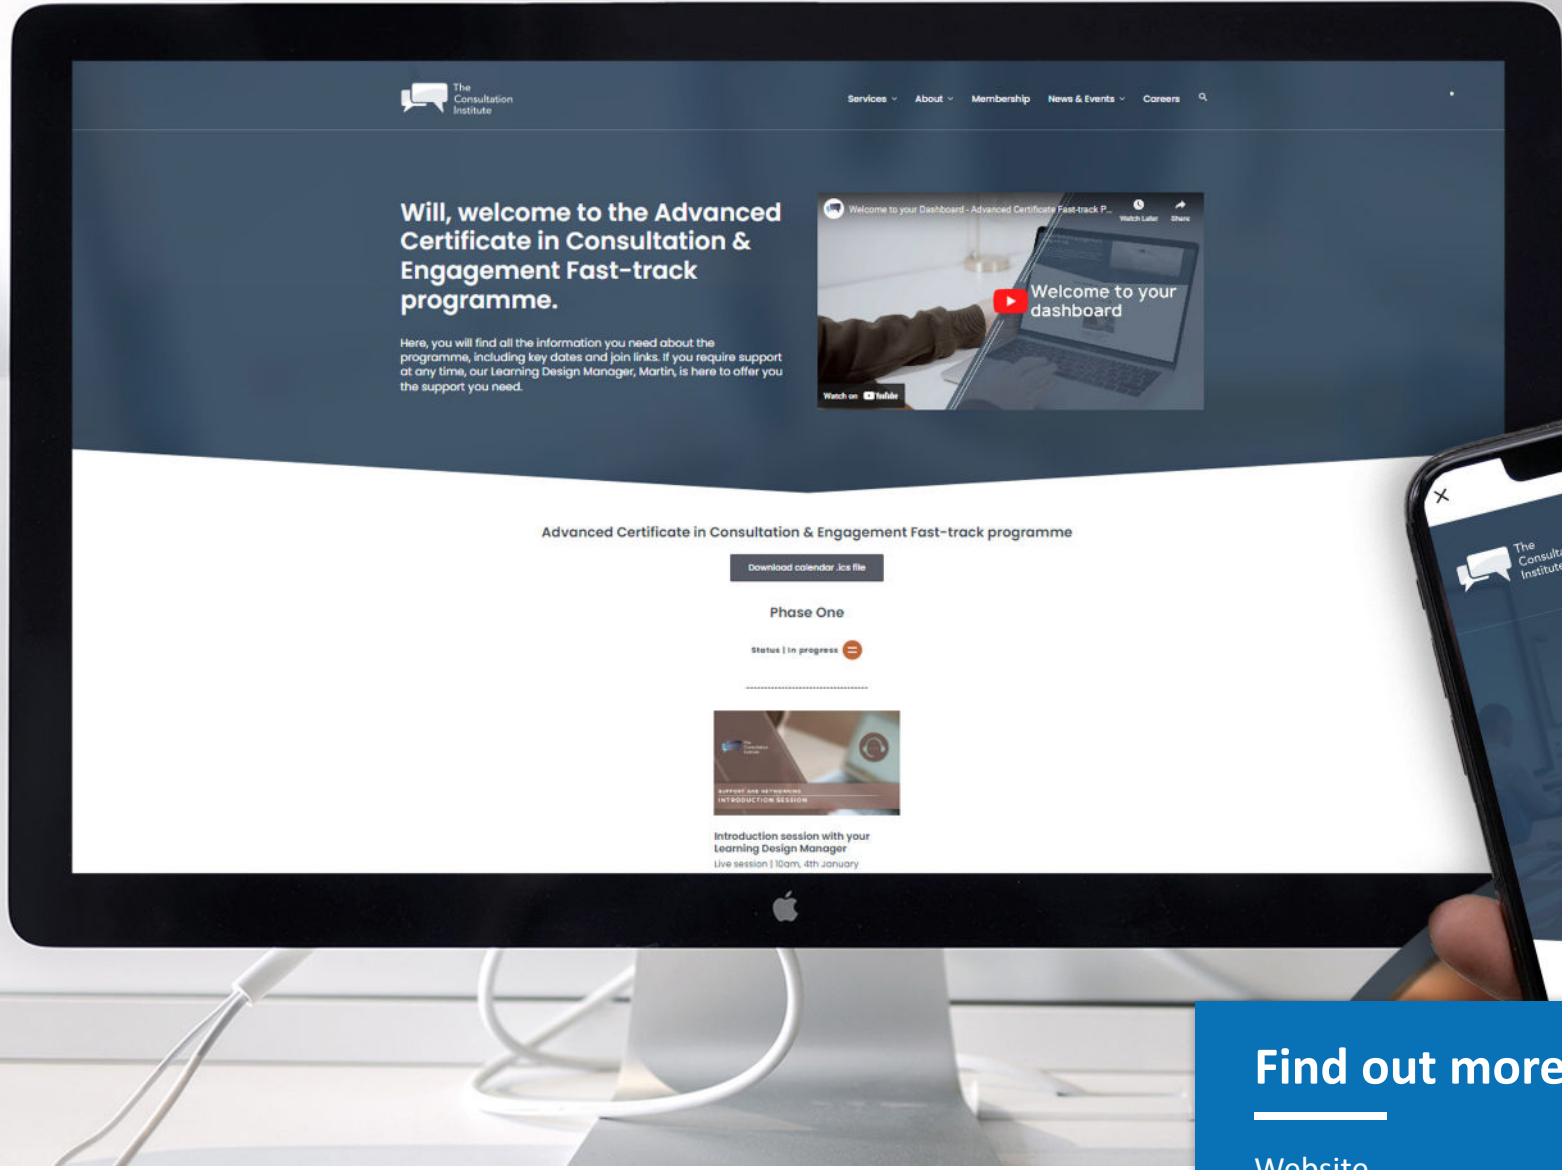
The Consultation Institute

Services About Membership News & Events Careers

Will, welcome to the Advanced Certificate in Consultation & Engagement Fast-track programme.

Here, you will find all the information you need about the programme, including key dates and join links. If you require support at any time, our Learning Design Manager, Martin, is here to offer you the support you need.

Welcome to your Dashboard - Advanced Certificate Fast-track P...

Watch Later Share

Welcome to your dashboard

Watch on YouTube

Advanced Certificate in Consultation & Engagement Fast-track programme

Download calendar .ics file

Phase One

Status | In progress

SUPPORT AND NETWORKING
INTRODUCTION SESSION

Introduction session with your Learning Design Manager

Live session | 10am, 4th January

The Consulta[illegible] Institute

Find out more

Website